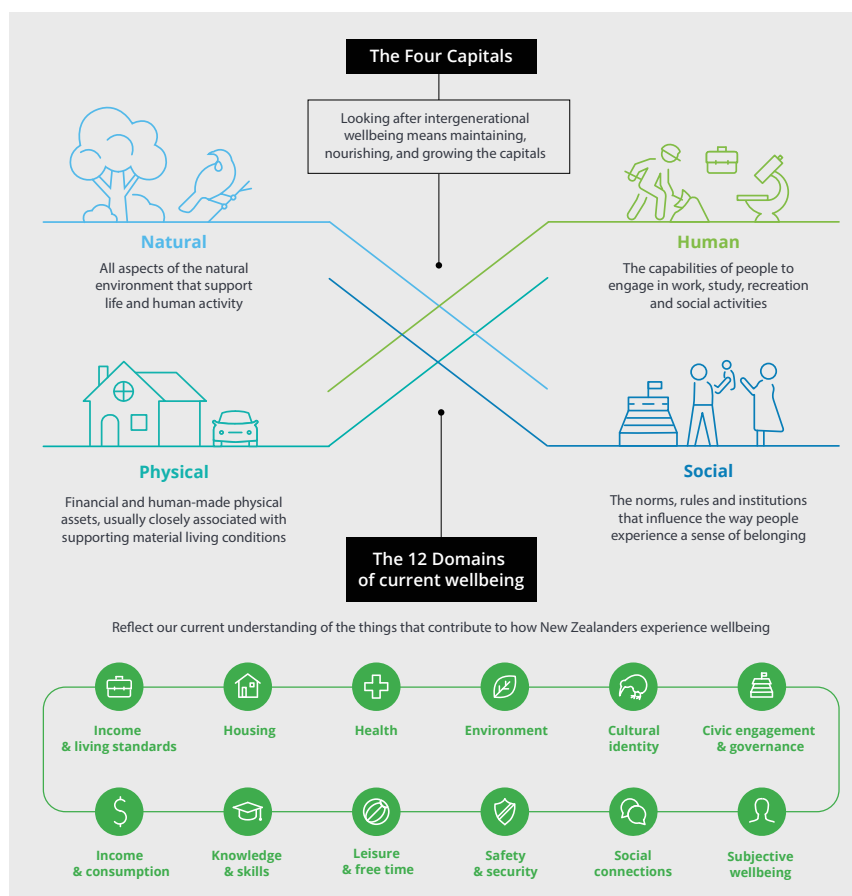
The Four Capitals

Looking after intergenerational wellbeing means maintaining, nourishing, and growing the capitals

Natural

All aspects of the natural environment that support life and human activity

Human

The capabilities of people to engage in work, study, recreation and social activities

Physical

Financial and human-made physical assets, usually closely associated with supporting material living conditions

Social

The norms, rules and institutions that influence the way people experience a sense of belonging

The 12 Domains of current wellbeing

Reflect our current understanding of the things that contribute to how New Zealanders experience wellbeing

Income & living standards

Housing

Health

Environment

Cultural identity

Civic engagement & governance

Income & consumption

Knowledge & skills

Leisure & free time

Safety & security

Social connections

Subjective wellbeing